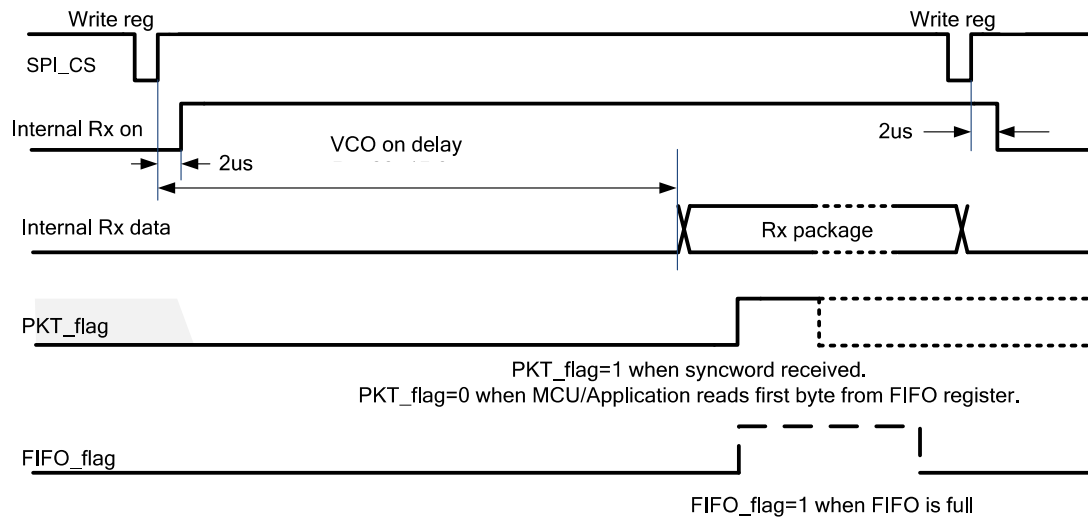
Write reg

Write reg

SPI_CS

Internal Rx on

2us

VCO on delay

2us

Internal Rx data

Rx package

PKT_flag

PKT_flag=1 when syncword received.
PKT_flag=0 when MCU/Application reads first byte from FIFO register.

FIFO_flag

FIFO_flag=1 when FIFO is full